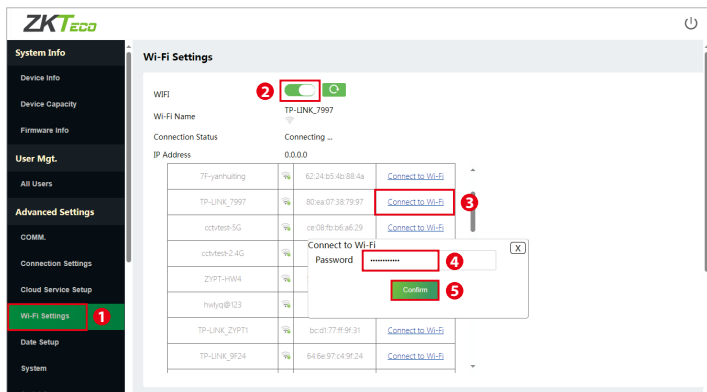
ZKTeco

System Info
Device Info
Device Capacity
Firmware Info
User Mgt.
All Users
Advanced Settings
COMM.
Connection Settings
Cloud Service Setup
Wi-Fi Settings 1
Date Setup
System

Wi-Fi Settings

WIFI 2
Wi-Fi Name TP-LINK_7997
Connection Status Connecting ...
IP Address 0.0.0.0

| | | | |
|---|---|---|---|
| 7F-yanhuiting | | 62:24:b5:4b:88:4a | Connect to Wi-Fi |
| TP-LINK_7997 | | 80:ea:07:38:79:97 | Connect to Wi-Fi 3 |
| cctvtest-5G | | ce:08:fb:b6:a6:29 | Connect to Wi-Fi |
| cctvtest-2.4G | | | |
| ZYPT-HW4 | | | |
| hwlyq@123 | | | |
| TP-LINK_ZYPT1 | | bc:d1:77:ff:9f:31 | Connect to Wi-Fi |
| TP-LINK_9F24 | | 64:6e:97:c4:9f:24 | Connect to Wi-Fi |

Connect to Wi-Fi X
Password ············ 4
Confirm 5